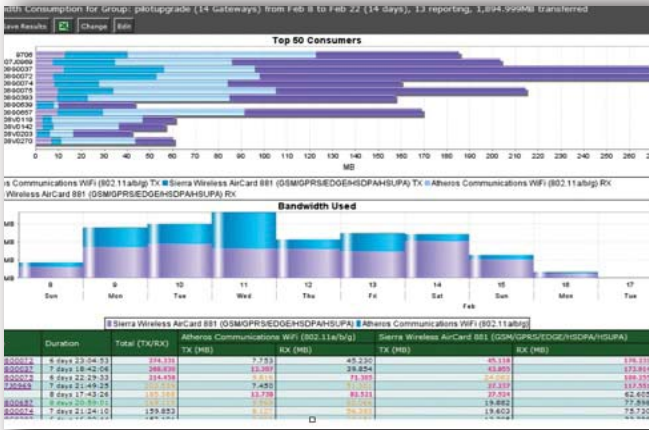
idth Consumption for Group: pilotupgrade (14 Gateways) from Feb 8 to Feb 22 (14 days), 13 reporting, 1,894.999MB transferred

Save Results | Change | Edit

Top 50 Consumers

9706
07J0969
3690037
3690078
3690074
3690075
3690093
3690639
3690067
3690118
3690142
3690203
3690270

0 10 20 30 40 50 60 70 80 90 100 110 120 130 140 150 160 170 180 190 200 210 220 230 240 250 260 27

MB

s Communications WiFi (802.11a/b/g) TX ■ Sierra Wireless AirCard 881 (GSM/GPRS/EDGE/HSDPA/HSUPA) TX ■ Atheros Communications WiFi (802.11a/b/g) RX
Wireless AirCard 881 (GSM/GPRS/EDGE/HSDPA/HSUPA) RX

Bandwidth Used

MB
MB
MB
MB

8 Sun | 9 Mon | 10 Tue | 11 Wed | 12 Thu | 13 Fri | 14 Sat | 15 Sun | 16 Mon | 17 Tue

Feb

■ Sierra Wireless AirCard 881 (GSM/GPRS/EDGE/HSDPA/HSUPA) ■ Atheros Communications WiFi (802.11a/b/g)

| | Duration | Total (TX/RX) | Atheros Communications WiFi (802.11a/b/g) TX (MB) | RX (MB) | Sierra Wireless AirCard 881 (GSM/GPRS/EDGE/HSDPA/HSUPA) TX (MB) | RX (MB) |
|---|---|---|---|---|---|---|
| 800072 | 6 days 23:04:53 | 274.331 | 7.753 | 45.230 | 45.118 | 176.231 |
| 800037 | 7 days 18:42:06 | 268.630 | 12.397 | 29.854 | 43.865 | 173.914 |
| 800078 | 6 days 22:29:33 | 214.458 | 5.633 | 71.385 | 24.088 | 109.377 |
| 730069 | 7 days 21:49:25 | | 7.450 | 21.757 | 22.337 | 117.554 |
| | 8 days 17:43:26 | 155.155 | 13.738 | 81.531 | 27.524 | 62.605 |
| 800067 | 6 days 20:59:31 | | 1.385 | | 19.882 | 77.898 |
| 800074 | 7 days 21:24:10 | 159.853 | 8.132 | 56.340 | 19.603 | 75.720 |
| | 6 days 21:42:18 | | | | 19.461 | |